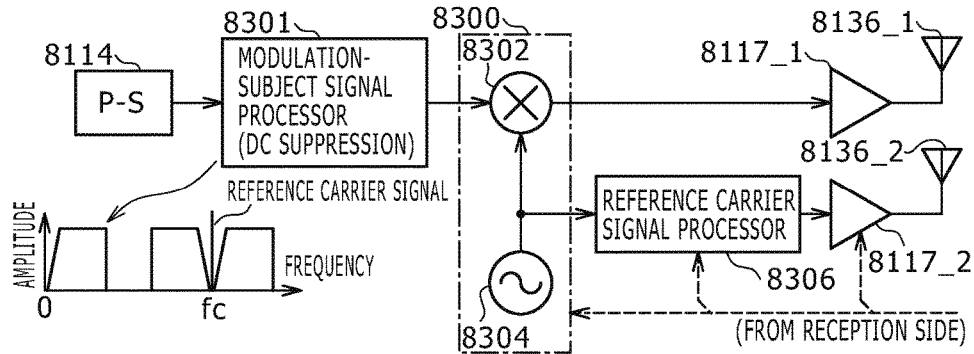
8301
8300
8136_1
8114
8302
8117_1
P-S
MODULATION-SUBJECT SIGNAL PROCESSOR (DC SUPPRESSION)
8136_2
REFERENCE CARRIER SIGNAL
AMPLITUDE
REFERENCE CARRIER SIGNAL PROCESSOR
FREQUENCY
8117_2
8306
0
fc
(FROM RECEPTION SIDE)
8304